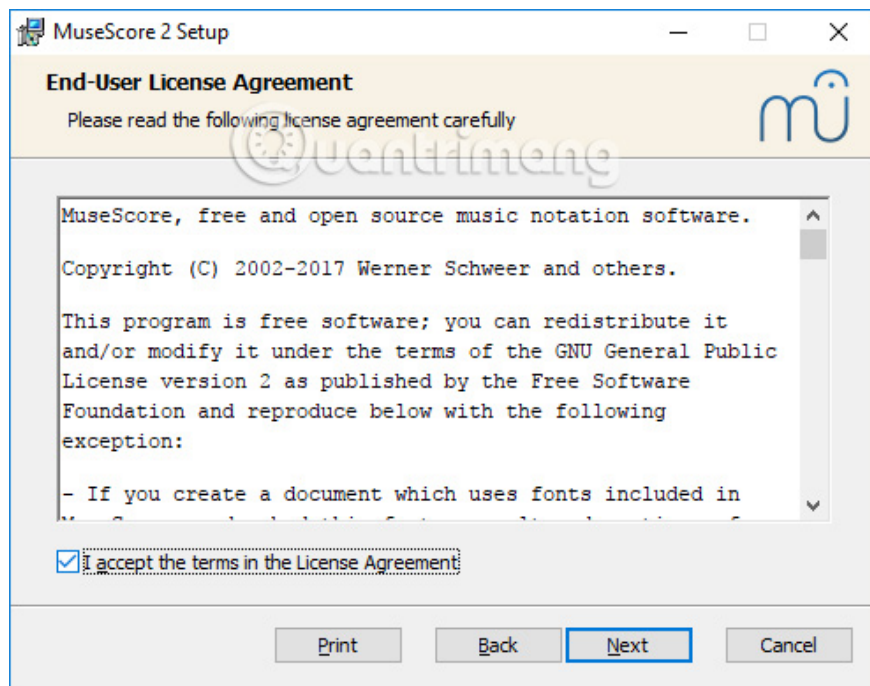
MuseScore 2 Setup

End-User License Agreement

Please read the following license agreement carefully

Quantrimang

MuseScore, free and open source music notation software.

Copyright (C) 2002-2017 Werner Schweer and others.

This program is free software; you can redistribute it and/or modify it under the terms of the GNU General Public License version 2 as published by the Free Software Foundation and reproduce below with the following exception:

- If you create a document which uses fonts included in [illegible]

I accept the terms in the License Agreement

Print Back Next Cancel